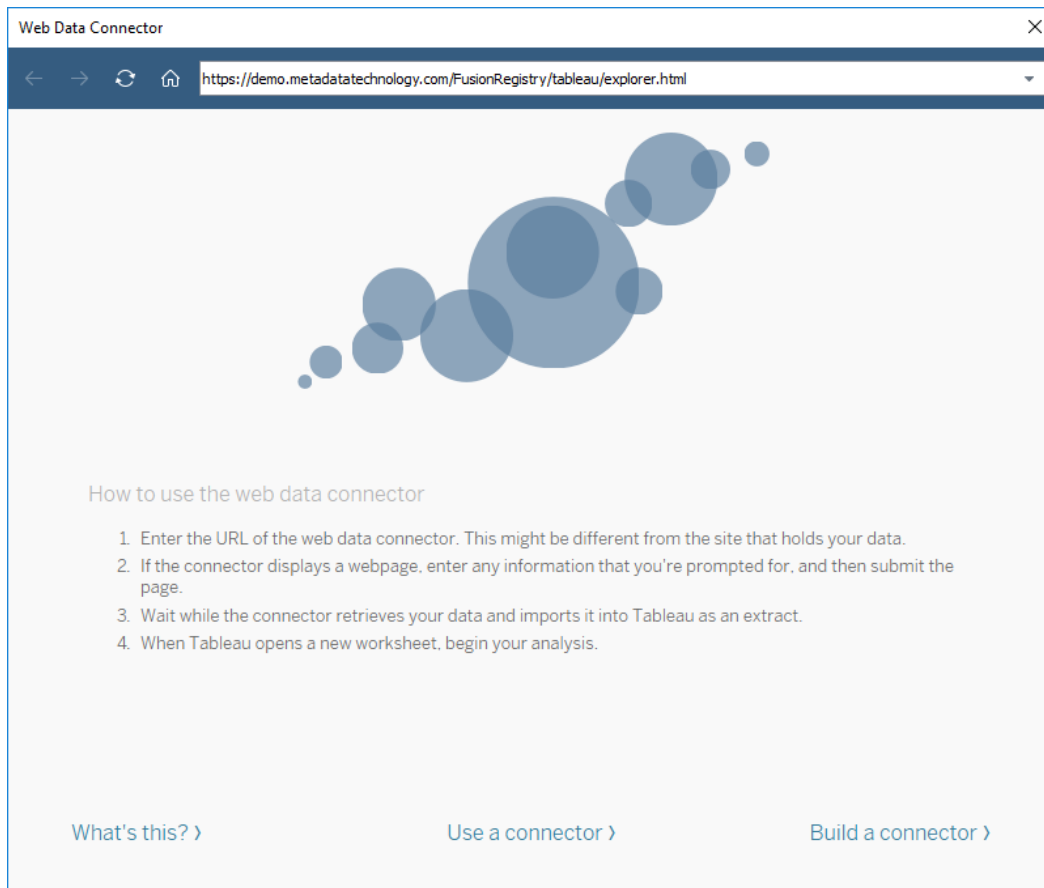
Web Data Connector

https://demo.metadatatechnology.com/FusionRegistry/tableau/explorer.html

How to use the web data connector

1. Enter the URL of the web data connector. This might be different from the site that holds your data.
2. If the connector displays a webpage, enter any information that you're prompted for, and then submit the page.
3. Wait while the connector retrieves your data and imports it into Tableau as an extract.
4. When Tableau opens a new worksheet, begin your analysis.

What's this? ›

Use a connector ›

Build a connector ›